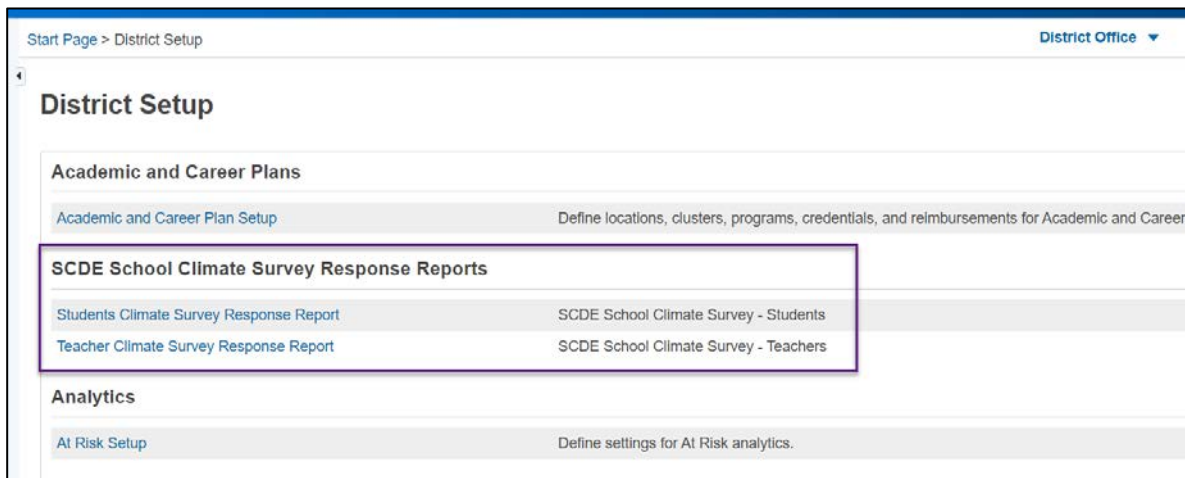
Start Page > District Setup

District Office ▼

District Setup

Academic and Career Plans

| | |
|---|---|
| Academic and Career Plan Setup | Define locations, clusters, programs, credentials, and reimbursements for Academic and Career |

SCDE School Climate Survey Response Reports

| | |
|---|---|
| Students Climate Survey Response Report | SCDE School Climate Survey - Students |
| Teacher Climate Survey Response Report | SCDE School Climate Survey - Teachers |

Analytics

| | |
|---|---|
| At Risk Setup | Define settings for At Risk analytics. |